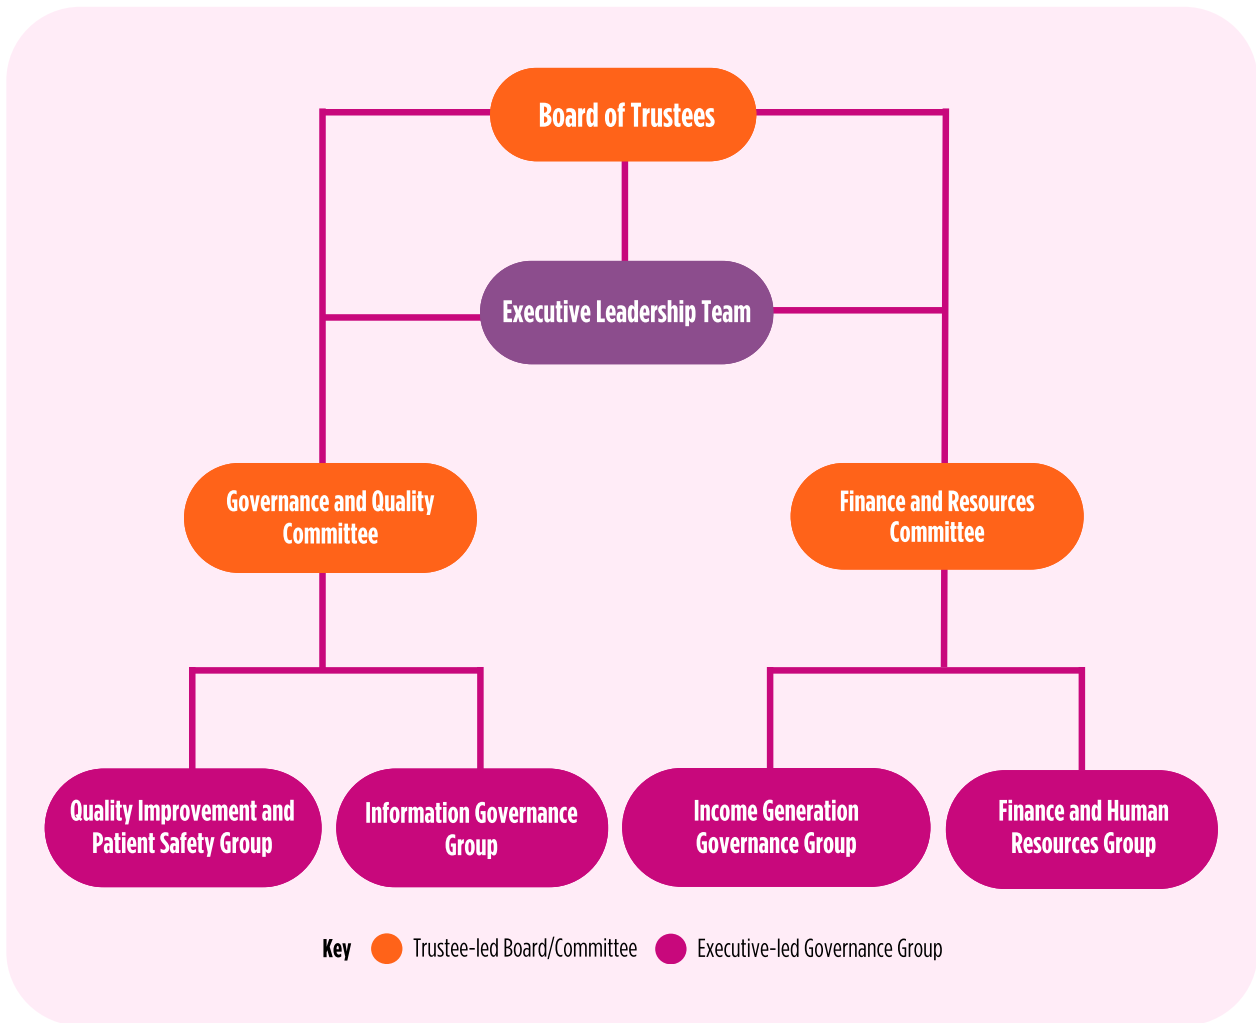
Board of Trustees

Executive Leadership Team

Governance and Quality Committee

Finance and Resources Committee

Quality Improvement and Patient Safety Group

Information Governance Group

Income Generation Governance Group

Finance and Human Resources Group

Key Trustee-led Board/Committee Executive-led Governance Group